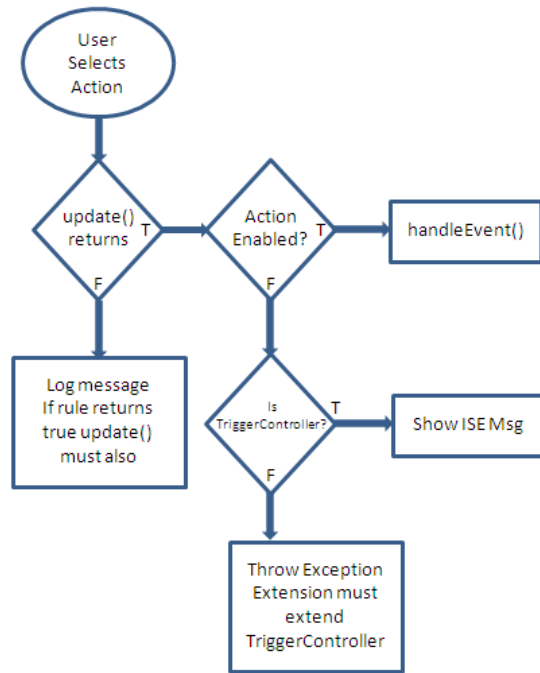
User Selects Action

update() returns

T

F

Action Enabled?

T

F

handleEvent()

Log message If rule returns true update() must also

Is TriggerController?

T

F

Show ISE Msg

Throw Exception Extension must extend TriggerController